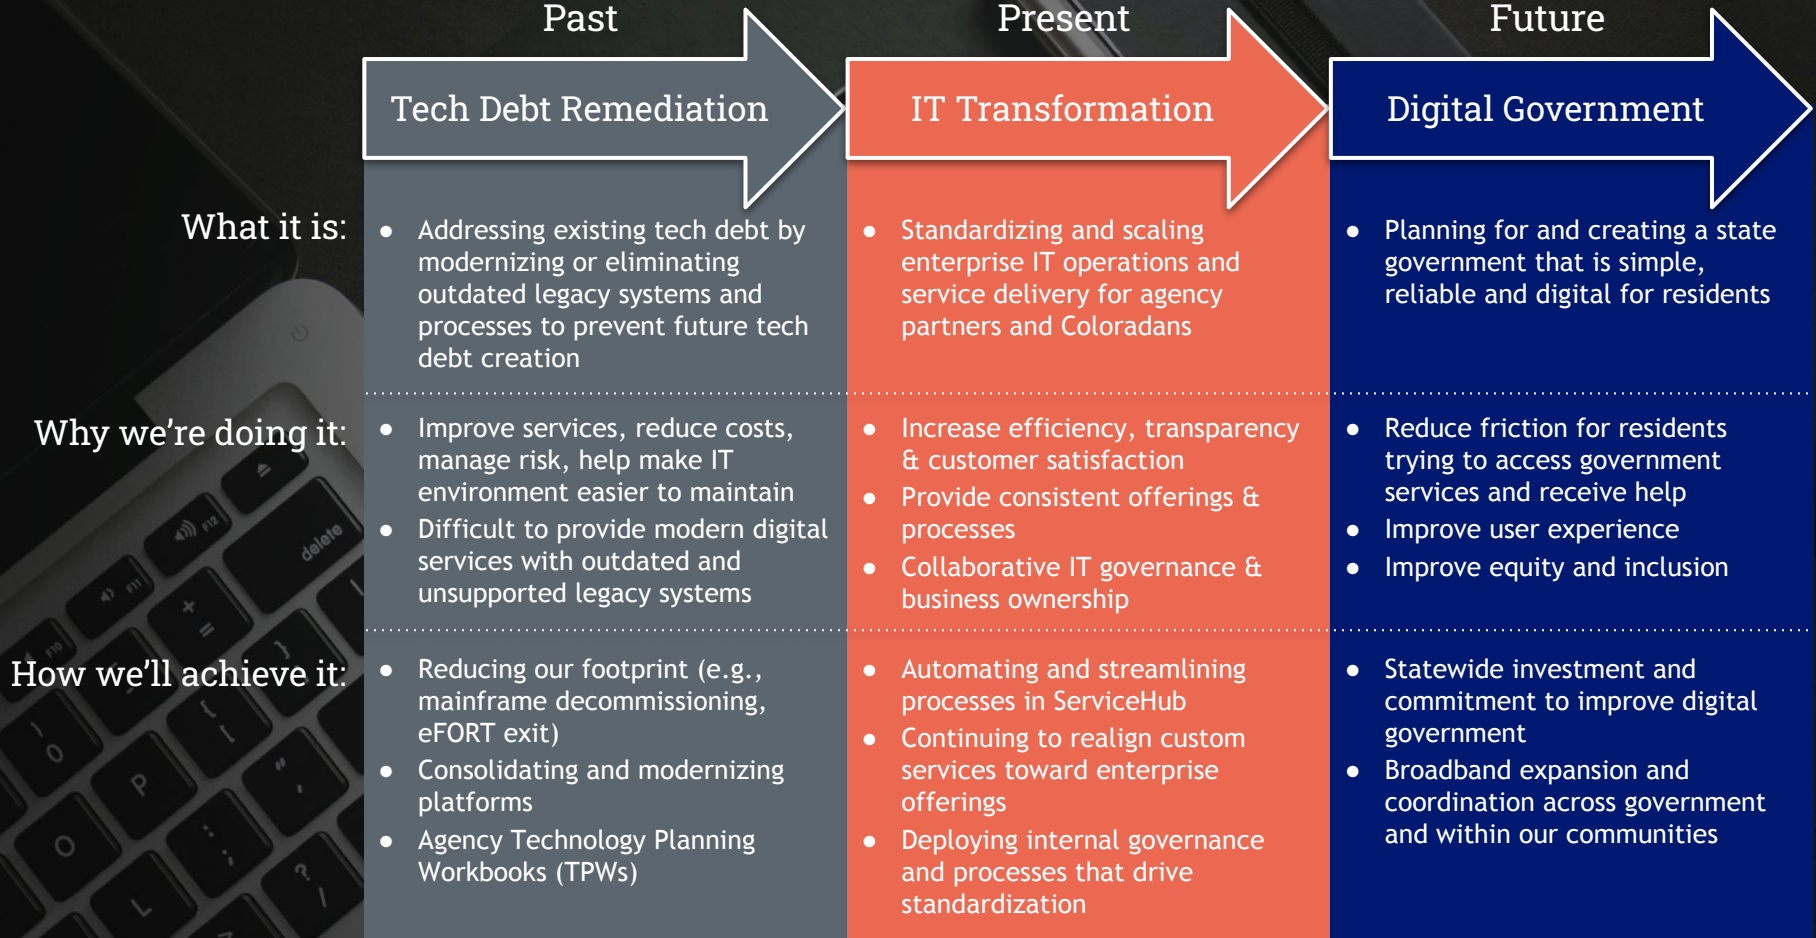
Past

Tech Debt Remediation

Present

IT Transformation

Future

Digital Government

What it is:

- Addressing existing tech debt by modernizing or eliminating outdated legacy systems and processes to prevent future tech debt creation

- Standardizing and scaling enterprise IT operations and service delivery for agency partners and Coloradans

- Planning for and creating a state government that is simple, reliable and digital for residents

Why we're doing it:

- Improve services, reduce costs, manage risk, help make IT environment easier to maintain
- Difficult to provide modern digital services with outdated and unsupported legacy systems

- Increase efficiency, transparency & customer satisfaction
- Provide consistent offerings & processes
- Collaborative IT governance & business ownership

- Reduce friction for residents trying to access government services and receive help
- Improve user experience
- Improve equity and inclusion

How we'll achieve it:

- Reducing our footprint (e.g., mainframe decommissioning, eFORT exit)
- Consolidating and modernizing platforms
- Agency Technology Planning Workbooks (TPWs)

- Automating and streamlining processes in ServiceHub
- Continuing to realign custom services toward enterprise offerings
- Deploying internal governance and processes that drive standardization

- Statewide investment and commitment to improve digital government
- Broadband expansion and coordination across government and within our communities